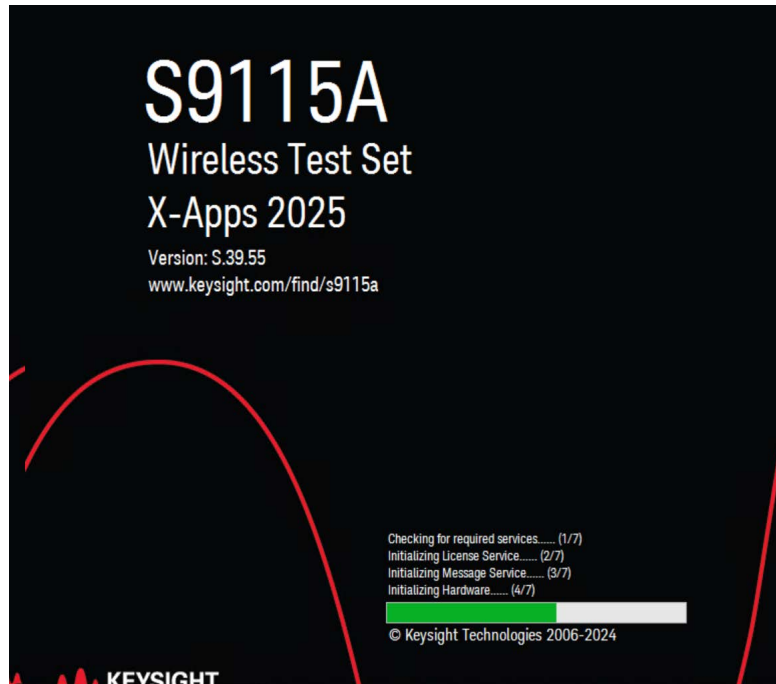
S9115A
Wireless Test Set
X-Apps 2025

Version: S.39.55
www.keysight.com/find/s9115a

Checking for required services...... (1/7)
Initializing License Service...... (2/7)
Initializing Message Service...... (3/7)
Initializing Hardware...... (4/7)

© Keysight Technologies 2006-2024

KEYSIGHT